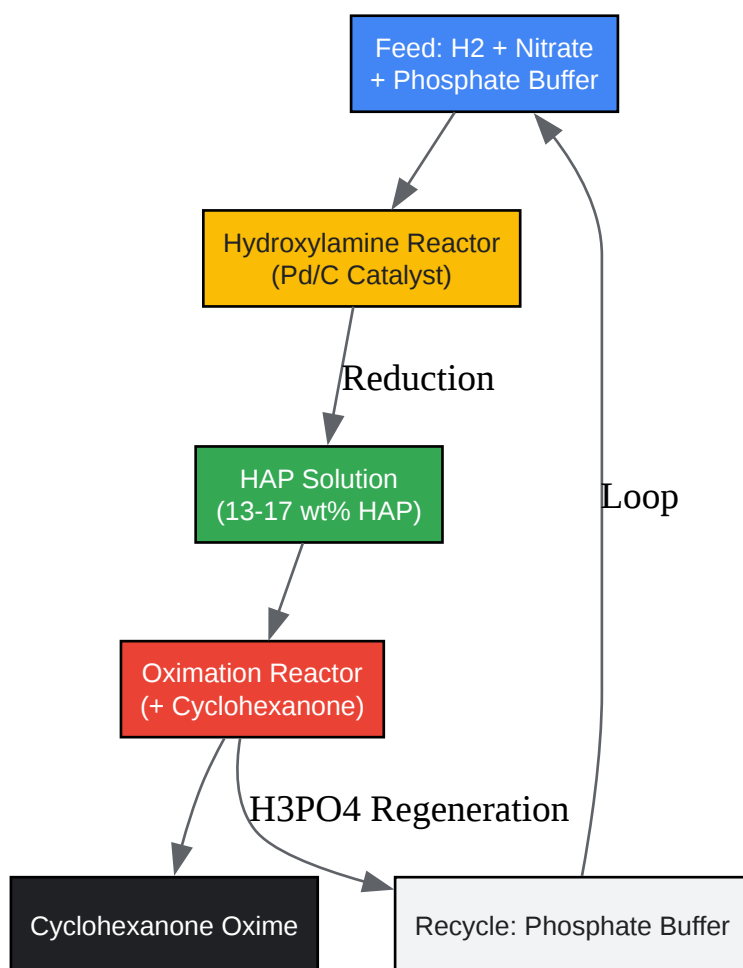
Feed: H2 + Nitrate + Phosphate Buffer

Hydroxylamine Reactor (Pd/C Catalyst)

Reduction

HAP Solution (13-17 wt% HAP)

Loop

Oximation Reactor (+ Cyclohexanone)

H3PO4 Regeneration

Cyclohexanone Oxime

Recycle: Phosphate Buffer